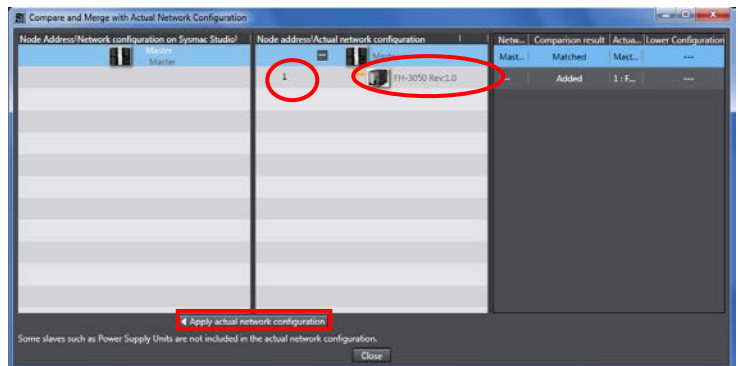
Compare and Merge with Actual Network Configuration

| Node Address\Network configuration on Sysmac Studio |
|---|
| Master Master |

| Node address\Actual network configuration |
|---|
| Master |
| 1 FH-3050 Rev:1.0 |

| Netw... | Comparison result | Actua... | Lower Configuration |
|---|---|---|---|
| Mast... | Matched | Mast... | --- |
| --- | Added | 1 : F... | --- |

◀ Apply actual network configuration

Some slaves such as Power Supply Units are not included in the actual network configuration.

Close